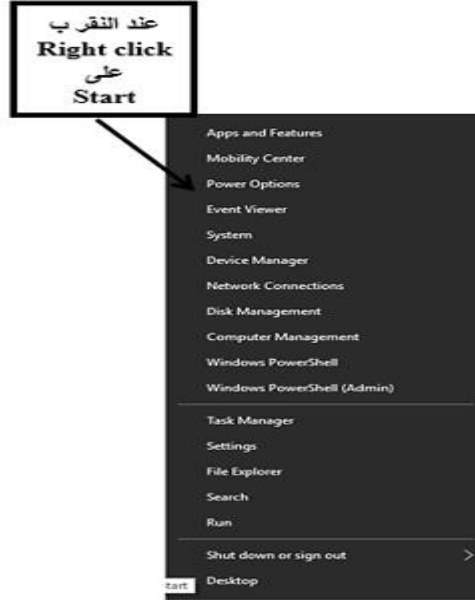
عند النقر ب
Right click
على
Start

Apps and Features
Mobility Center
Power Options
Event Viewer
System
Device Manager
Network Connections
Disk Management
Computer Management
Windows PowerShell
Windows PowerShell (Admin)

Task Manager
Settings
File Explorer
Search
Run

Shut down or sign out
Desktop

tart